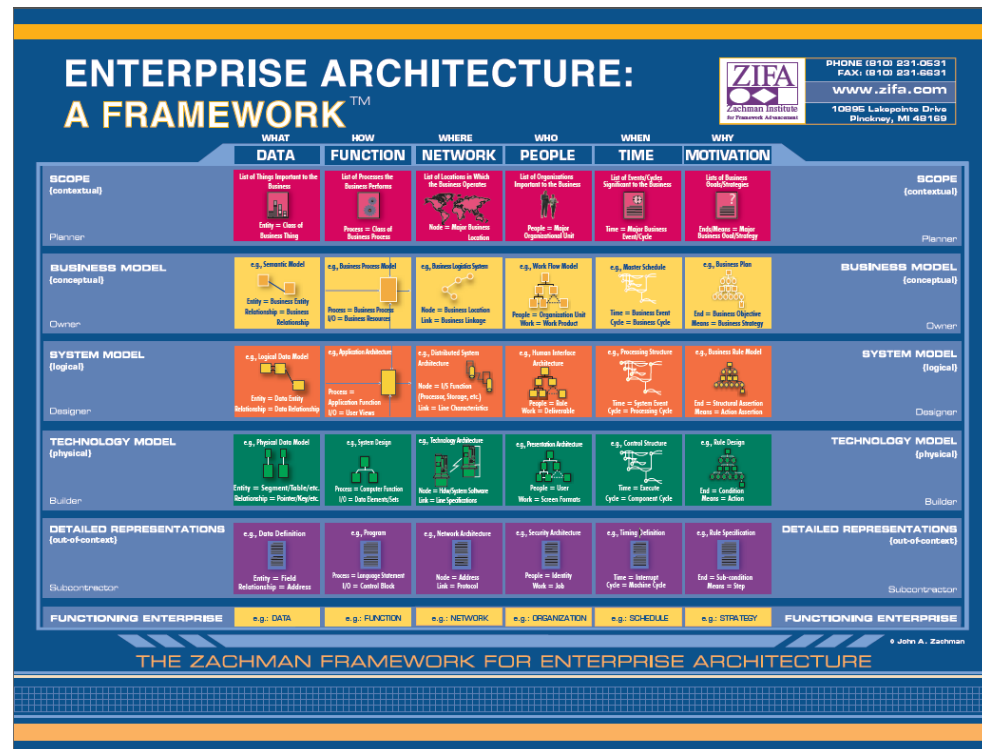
ENTERPRISE ARCHITECTURE:
A FRAMEWORK™

ZIFA
Zachman Institute for Framework Advancement

PHONE (810) 231-0531
FAX: (810) 231-6631
www.zifa.com
10895 Lakepointe Drive
Pinckney, MI 48169

| | WHAT DATA | HOW FUNCTION | WHERE NETWORK | WHO PEOPLE | WHEN TIME | WHY MOTIVATION | |
|---|---|---|---|---|---|---|---|
| SCOPE (contextual) Planner | List of Things Important to the Business; Entity = Class of Business Thing | List of Processes the Business Performs; Process = Class of Business Process | List of Locations in Which the Business Operates; Node = Major Business Location | List of Organizations Important to the Business; People = Major Organizational Unit | List of Events/Cycles Significant to the Business; Time = Major Business Event/Cycle | List of Business Goals/Strategies; Ends/Means = Major Business Goal/Strategy | SCOPE (contextual) Planner |
| BUSINESS MODEL (conceptual) Owner | e.g., Semantic Model; Entity = Business Entity; Relationship = Business Relationship | e.g., Business Process Model; Process = Business Process; I/O = Business Resources | e.g., Business Logistics System; Node = Business Location; Link = Business Linkage | e.g., Work Flow Model; People = Organization Unit; Work = Work Product | e.g., Master Schedule; Time = Business Event; Cycle = Business Cycle | e.g., Business Plan; End = Business Objective; Means = Business Strategy | BUSINESS MODEL (conceptual) Owner |
| SYSTEM MODEL (logical) Designer | e.g., Logical Data Model; Entity = Data Entity; Relationship = Data Relationship | e.g., Application Architecture; Process = Application Function; I/O = User Views | e.g., Distributed System Architecture; Node = I/S Function (Processor, Storage, etc.); Link = Line Characteristics | e.g., Human Interface Architecture; People = Role; Work = Deliverable | e.g., Processing Structure; Time = System Event; Cycle = Processing Cycle | e.g., Business Rule Model; End = Structural Assertion; Means = Action Assertion | SYSTEM MODEL (logical) Designer |
| TECHNOLOGY MODEL (physical) Builder | e.g., Physical Data Model; Entity = Segment/Table/etc.; Relationship = Pointer/Key/etc. | e.g., System Design; Process = Computer Function; I/O = Data Elements/Sets | e.g., Technology Architecture; Node = Hardware/System Software; Link = Line Specifications | e.g., Presentation Architecture; People = User; Work = Screen Formats | e.g., Control Structure; Time = Execute; Cycle = Component Cycle | e.g., Rule Design; End = Condition; Means = Action | TECHNOLOGY MODEL (physical) Builder |
| DETAILED REPRESENTATIONS (out-of-context) Subcontractor | e.g., Data Definition; Entity = Field; Relationship = Address | e.g., Program; Process = Language Statement; I/O = Control Block | e.g., Network Architecture; Node = Address; Link = Protocol | e.g., Security Architecture; People = Identity; Work = Job | e.g., Timing Definition; Time = Interrupt; Cycle = Machine Cycle | e.g., Rule Specification; End = Sub-condition; Means = Step | DETAILED REPRESENTATIONS (out-of-context) Subcontractor |
| FUNCTIONING ENTERPRISE | e.g.: DATA | e.g.: FUNCTION | e.g.: NETWORK | e.g.: ORGANIZATION | e.g.: SCHEDULE | e.g.: STRATEGY | FUNCTIONING ENTERPRISE |

© John A. Zachman

THE ZACHMAN FRAMEWORK FOR ENTERPRISE ARCHITECTURE